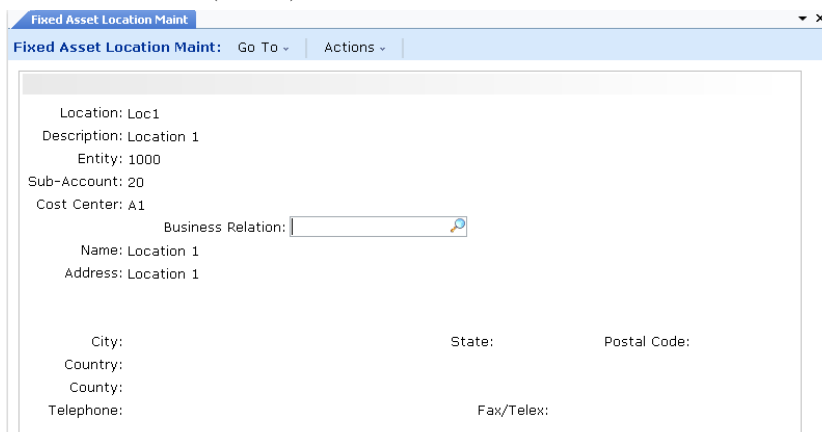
Fixed Asset Location Maint

Fixed Asset Location Maint: Go To ⌄ Actions ⌄

Location: Loc1
Description: Location 1
Entity: 1000
Sub-Account: 20
Cost Center: A1
Business Relation:
Name: Location 1
Address: Location 1

City:
State:
Postal Code:
Country:
County:
Telephone:
Fax/Telex: